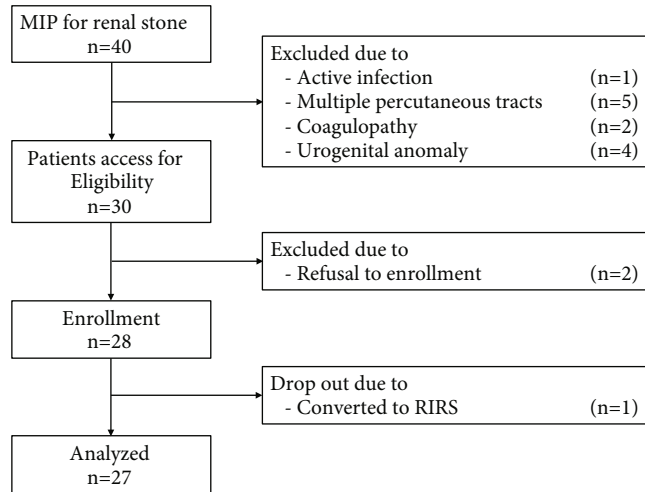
MIP for renal stone
n=40

Excluded due to
- Active infection (n=1)
- Multiple percutaneous tracts (n=5)
- Coagulopathy (n=2)
- Urogenital anomaly (n=4)

Patients access for Eligibility
n=30

Excluded due to
- Refusal to enrollment (n=2)

Enrollment
n=28

Drop out due to
- Converted to RIRS (n=1)

Analyzed
n=27